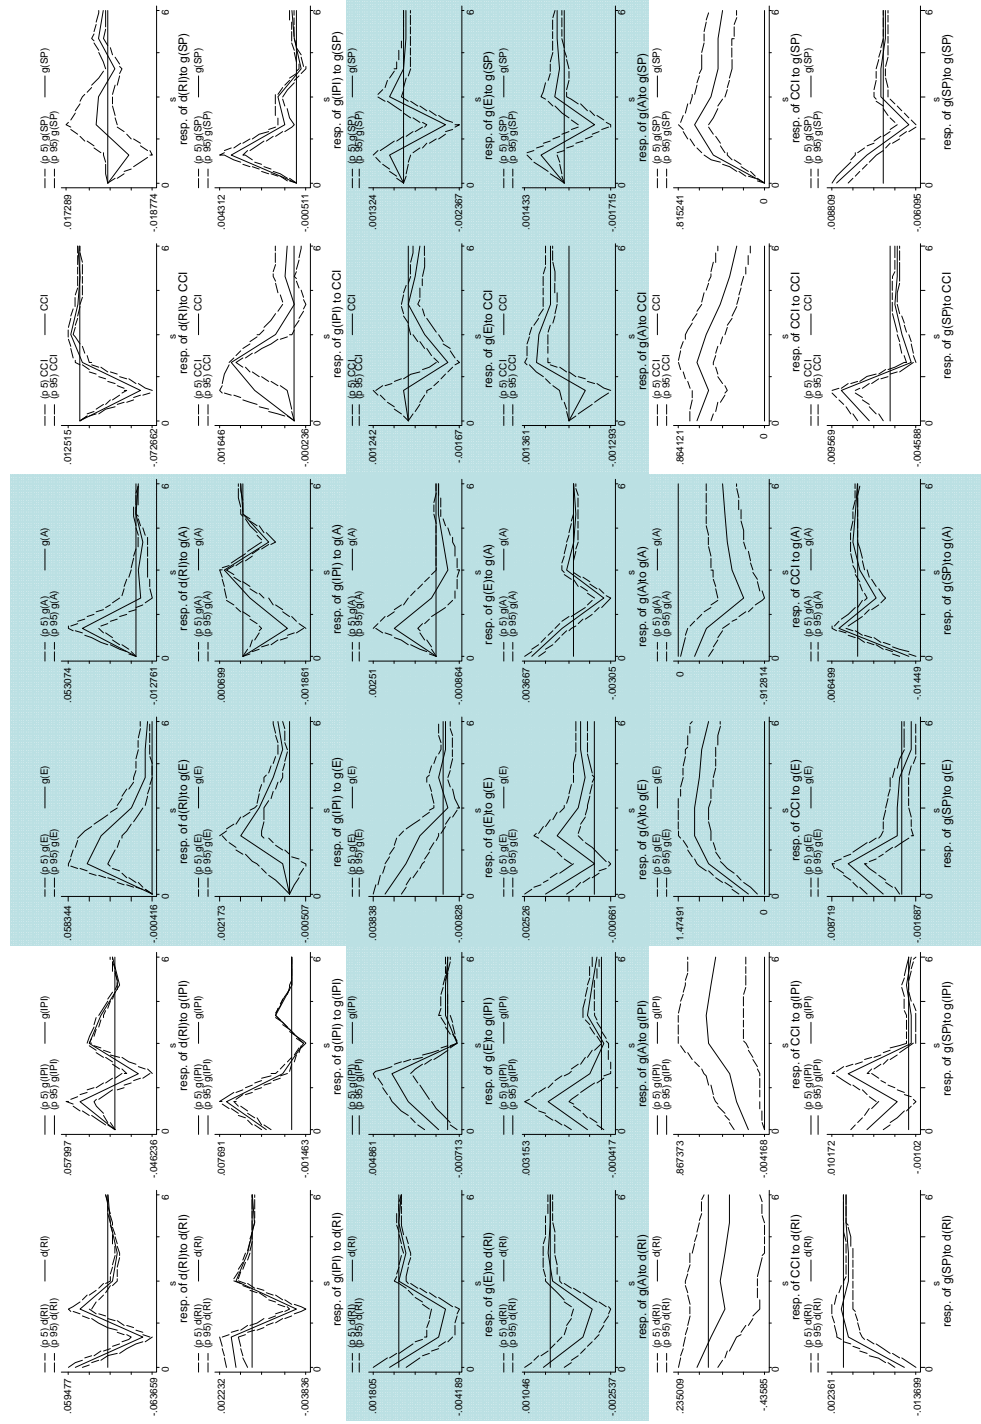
.059477
-.063659
(p 5) d(RI)
(p 95) d(RI)
d(RI)
s
resp. of d(RI)to d(RI)
0
6

.057997
-.046236
(p 5) g(IPI)
(p 95) g(IPI)
g(IPI)
s
resp. of d(RI)to g(IPI)
0
6

.058344
-.000416
(p 5) g(E)
(p 95) g(E)
g(E)
s
resp. of d(RI)to g(E)
0
6

.053074
-.012761
(p 5) g(A)
(p 95) g(A)
g(A)
s
resp. of d(RI)to g(A)
0
6

.012515
-.072662
(p 5) CCI
(p 95) CCI
CCI
s
resp. of d(RI)to CCI
0
6

.017289
-.018774
(p 5) g(SP)
(p 95) g(SP)
g(SP)
s
resp. of d(RI)to g(SP)
0
6

.002232
-.003836
(p 5) d(RI)
(p 95) d(RI)
d(RI)
s
resp. of g(IPI) to d(RI)
0
6

.007691
-.001463
(p 5) g(IPI)
(p 95) g(IPI)
g(IPI)
s
resp. of g(IPI) to g(IPI)
0
6

.002173
-.000507
(p 5) g(E)
(p 95) g(E)
g(E)
s
resp. of g(IPI) to g(E)
0
6

.00699
-.001861
(p 5) g(A)
(p 95) g(A)
g(A)
s
resp. of g(IPI) to g(A)
0
6

.001646
-.000236
(p 5) CCI
(p 95) CCI
CCI
s
resp. of g(IPI) to CCI
0
6

.004312
-.000511
(p 5) g(SP)
(p 95) g(SP)
g(SP)
s
resp. of g(IPI) to g(SP)
0
6

.001805
-.004189
(p 5) d(RI)
(p 95) d(RI)
d(RI)
s
resp. of g(E)to d(RI)
0
6

.004861
-.000713
(p 5) g(IPI)
(p 95) g(IPI)
g(IPI)
s
resp. of g(E)to g(IPI)
0
6

.003838
-.000828
(p 5) g(E)
(p 95) g(E)
g(E)
s
resp. of g(E)to g(E)
0
6

.00251
-.000864
(p 5) g(A)
(p 95) g(A)
g(A)
s
resp. of g(E)to g(A)
0
6

.001242
-.00167
(p 5) CCI
(p 95) CCI
CCI
s
resp. of g(E)to CCI
0
6

.001324
-.002367
(p 5) g(SP)
(p 95) g(SP)
g(SP)
s
resp. of g(E)to g(SP)
0
6

.001046
-.002537
(p 5) d(RI)
(p 95) d(RI)
d(RI)
s
resp. of g(A)to d(RI)
0
6

.003153
-.000417
(p 5) g(IPI)
(p 95) g(IPI)
g(IPI)
s
resp. of g(A)to g(IPI)
0
6

.002526
-.000661
(p 5) g(E)
(p 95) g(E)
g(E)
s
resp. of g(A)to g(E)
0
6

.003667
-.00305
(p 5) g(A)
(p 95) g(A)
g(A)
s
resp. of g(A)to g(A)
0
6

.001361
-.001293
(p 5) CCI
(p 95) CCI
CCI
s
resp. of g(A)to CCI
0
6

.001433
-.001715
(p 5) g(SP)
(p 95) g(SP)
g(SP)
s
resp. of g(A)to g(SP)
0
6

.235009
-.43585
(p 5) d(RI)
(p 95) d(RI)
d(RI)
s
resp. of CCI to d(RI)
0
6

.867373
-.004168
(p 5) g(IPI)
(p 95) g(IPI)
g(IPI)
s
resp. of CCI to g(IPI)
0
6

1.47491
0
(p 5) g(E)
(p 95) g(E)
g(E)
s
resp. of CCI to g(E)
0
6

0
-.912814
(p 5) g(A)
(p 95) g(A)
g(A)
s
resp. of CCI to g(A)
0
6

.864121
0
(p 5) CCI
(p 95) CCI
CCI
s
resp. of CCI to CCI
0
6

.815241
0
(p 5) g(SP)
(p 95) g(SP)
g(SP)
s
resp. of CCI to g(SP)
0
6

.002361
-.013699
s
resp. of g(SP)to d(RI)
0
6

.010172
-.00102
s
resp. of g(SP)to g(IPI)
0
6

.008719
-.001687
s
resp. of g(SP)to g(E)
0
6

.006499
-.01449
s
resp. of g(SP)to g(A)
0
6

.009569
-.004588
s
resp. of g(SP)to CCI
0
6

.008809
-.006095
s
resp. of g(SP)to g(SP)
0
6